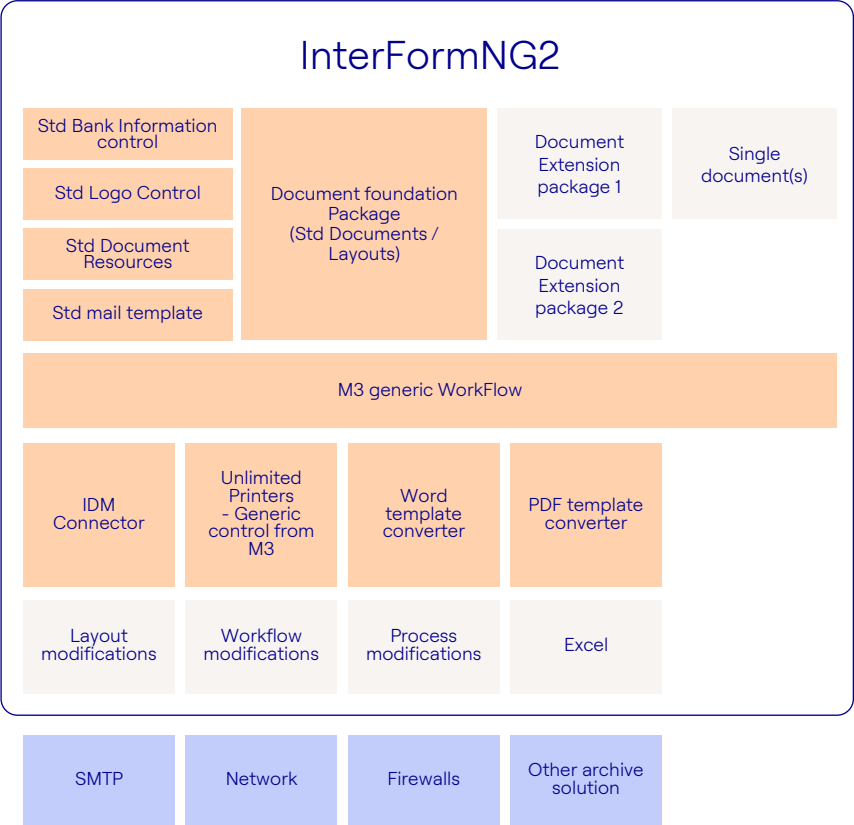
InterFormNG2

Std Bank Information control

Std Logo Control

Std Document Resources

Std mail template

Document foundation Package (Std Documents / Layouts)

Document Extension package 1

Single document(s)

Document Extension package 2

M3 generic WorkFlow

IDM Connector

Unlimited Printers - Generic control from M3

Word template converter

PDF template converter

Layout modifications

Workflow modifications

Process modifications

Excel

SMTP

Network

Firewalls

Other archive solution